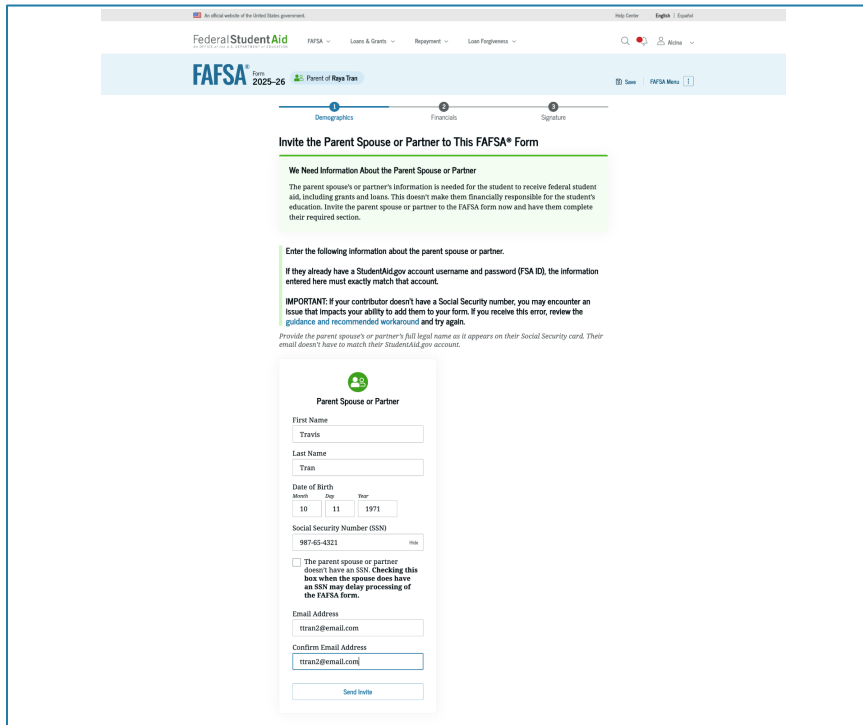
An official website of the United States government.

Help Center English | Español

Federal Student Aid
AN OFFICE of the U.S. DEPARTMENT of EDUCATION

FAFSA Loans & Grants Repayment Loan Forgiveness

Alcina

FAFSA® Form 2025–26 Parent of Reya Tran

Save FAFSA Menu

1 Demographics
2 Financials
3 Signature

Invite the Parent Spouse or Partner to This FAFSA® Form

We Need Information About the Parent Spouse or Partner

The parent spouse's or partner's information is needed for the student to receive federal student aid, including grants and loans. This doesn't make them financially responsible for the student's education. Invite the parent spouse or partner to the FAFSA form now and have them complete their required section.

Enter the following information about the parent spouse or partner.

If they already have a StudentAid.gov account username and password (FSA ID), the information entered here must exactly match that account.

IMPORTANT: If your contributor doesn't have a Social Security number, you may encounter an issue that impacts your ability to add them to your form. If you receive this error, review the guidance and recommended workaround and try again.

Provide the parent spouse's or partner's full legal name as it appears on their Social Security card. Their email doesn't have to match their StudentAid.gov account.

Parent Spouse or Partner

First Name
Travis

Last Name
Tran

Date of Birth
Month Day Year
10 11 1971

Social Security Number (SSN)
987-65-4321 Hide

The parent spouse or partner doesn't have an SSN. Checking this box when the spouse does have an SSN may delay processing of the FAFSA form.

Email Address
ttran2@email.com

Confirm Email Address
ttran2@email.com

Send Invite